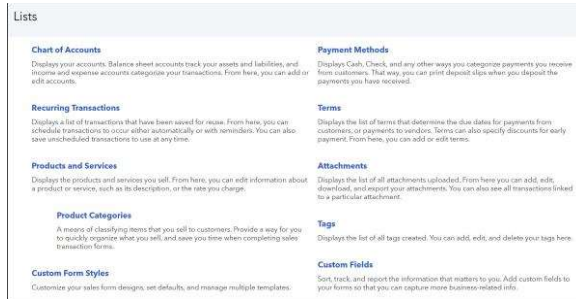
Lists

Chart of Accounts

Displays your accounts. Balance sheet accounts track your assets and liabilities, and income and expense accounts categorize your transactions. From here, you can add or edit accounts.

Recurring Transactions

Displays a list of transactions that have been saved for reuse. From here, you can schedule transactions to occur either automatically or with reminders. You can also save unscheduled transactions to use at any time.

Products and Services

Displays the products and services you sell. From here, you can edit information about a product or service, such as its description, or the rate you charge.

Product Categories

A means of classifying items that you sell to customers. Provide a way for you to quickly organize what you sell, and save you time when completing sales transaction forms.

Custom Form Styles

Customize your sales form designs, set defaults, and manage multiple templates.

Payment Methods

Displays Cash, Check, and any other ways you categorize payments you receive from customers. That way, you can print deposit slips when you deposit the payments you have received.

Terms

Displays the list of terms that determine the due dates for payments from customers, or payments to vendors. Terms can also specify discounts for early payment. From here, you can add or edit terms.

Attachments

Displays the list of all attachments uploaded. From here you can add, edit, download, and export your attachments. You can also see all transactions linked to a particular attachment.

Tags

Displays the list of all tags created. You can add, edit, and delete your tags here.

Custom Fields

Sort, track, and report the information that matters to you. Add custom fields to your forms so that you can capture more business-related info.